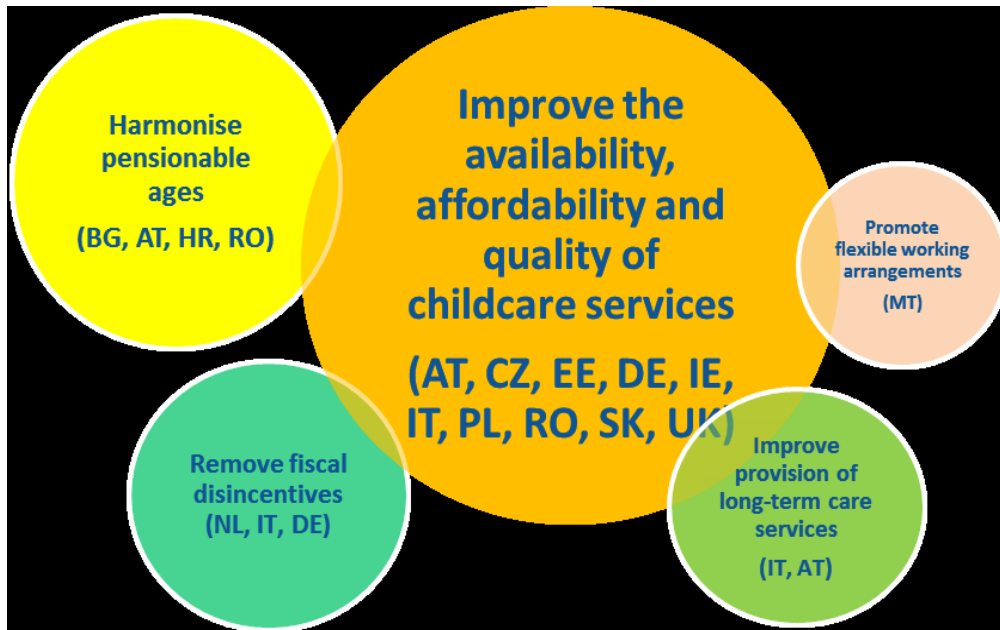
Harmonise pensionable ages

(BG, AT, HR, RO)

Improve the availability, affordability and quality of childcare services

(AT, CZ, EE, DE, IE, IT, PL, RO, SK, UK)

Promote flexible working arrangements

(MT)

Remove fiscal disincentives (NL, IT, DE)

Improve provision of long-term care services

(IT, AT)